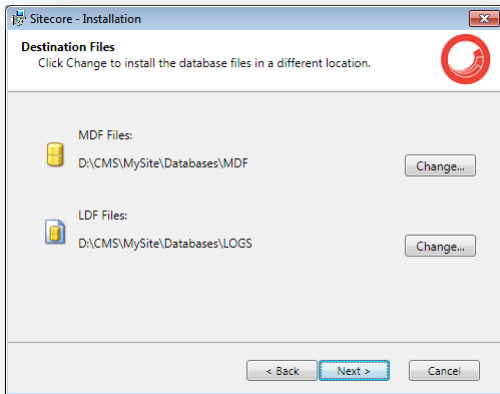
Sitecore - Installation

Destination Files
Click Change to install the database files in a different location.

MDF Files:
D:\CMS\MySite\Databases\MDF
Change...

LDF Files:
D:\CMS\MySite\Databases\LOGS
Change...

< Back
Next >
Cancel